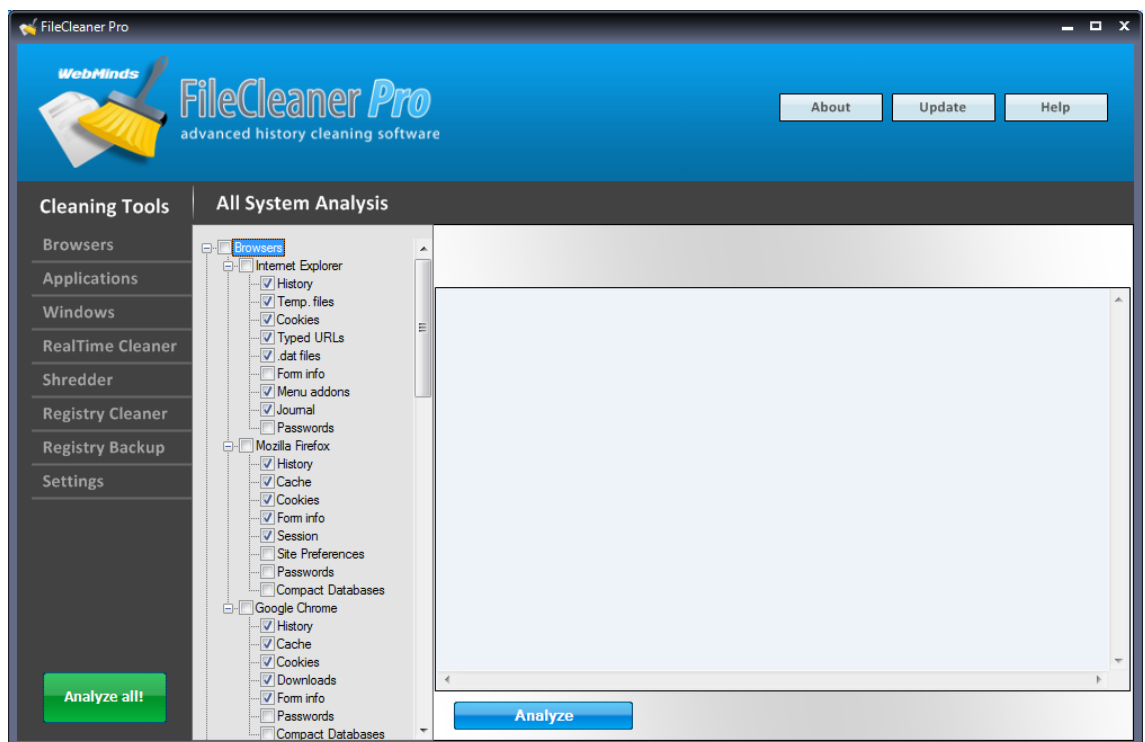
FileCleaner Pro

WebMinds
FileCleaner Pro
advanced history cleaning software

About
Update
Help

Cleaning Tools
Browsers
Applications
Windows
RealTime Cleaner
Shredder
Registry Cleaner
Registry Backup
Settings

Analyze all!

All System Analysis

Browsers
Internet Explorer
History
Temp. files
Cookies
Typed URLs
.dat files
Form info
Menu addons
Journal
Passwords
Mozilla Firefox
History
Cache
Cookies
Form info
Session
Site Preferences
Passwords
Compact Databases
Google Chrome
History
Cache
Cookies
Downloads
Form info
Passwords
Compact Databases

Analyze